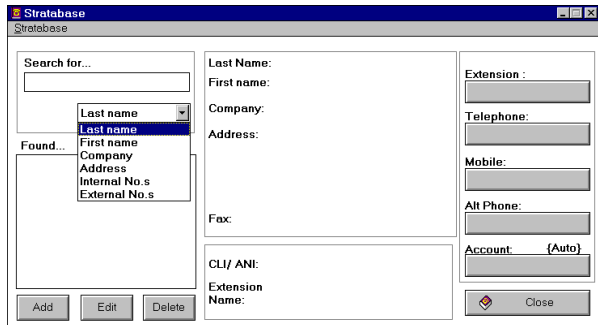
Stratabase
Stratabase

Search for...

Last name
Last name
First name
Company
Address
Internal No.s
External No.s

Found...

Add Edit Delete

Last Name:
First name:
Company:
Address:

Fax:

CLI/ ANI:
Extension Name:

Extension :
Telephone:
Mobile:
Alt Phone:
Account: {Auto}

Close